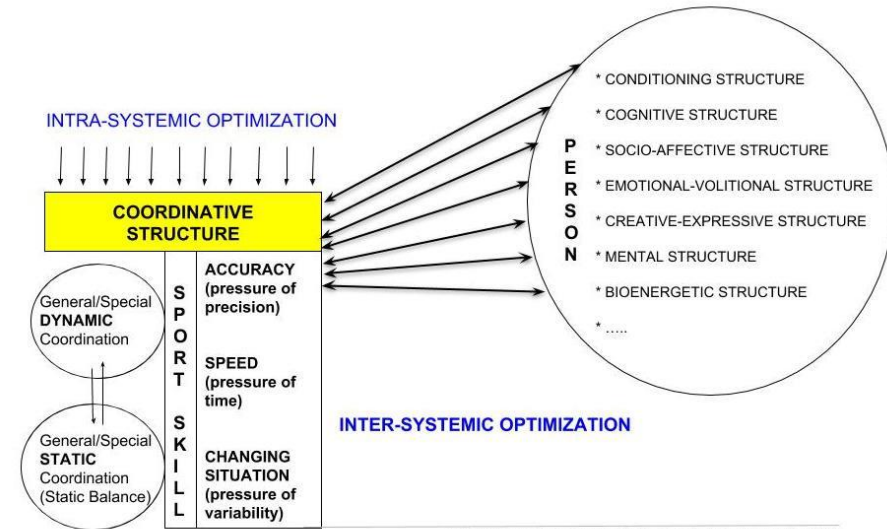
INTRA-SYSTEMIC OPTIMIZATION

COORDINATIVE STRUCTURE

General/Special DYNAMIC Coordination

General/Special STATIC Coordination (Static Balance)

SPORT SKILL

ACCURACY (pressure of precision)

SPEED (pressure of time)

CHANGING SITUATION (pressure of variability)

INTER-SYSTEMIC OPTIMIZATION

PERSON

* CONDITIONING STRUCTURE
* COGNITIVE STRUCTURE
* SOCIO-AFFECTIVE STRUCTURE
* EMOTIONAL-VOLITIONAL STRUCTURE
* CREATIVE-EXPRESSIVE STRUCTURE
* MENTAL STRUCTURE
* BIOENERGETIC STRUCTURE
* .....